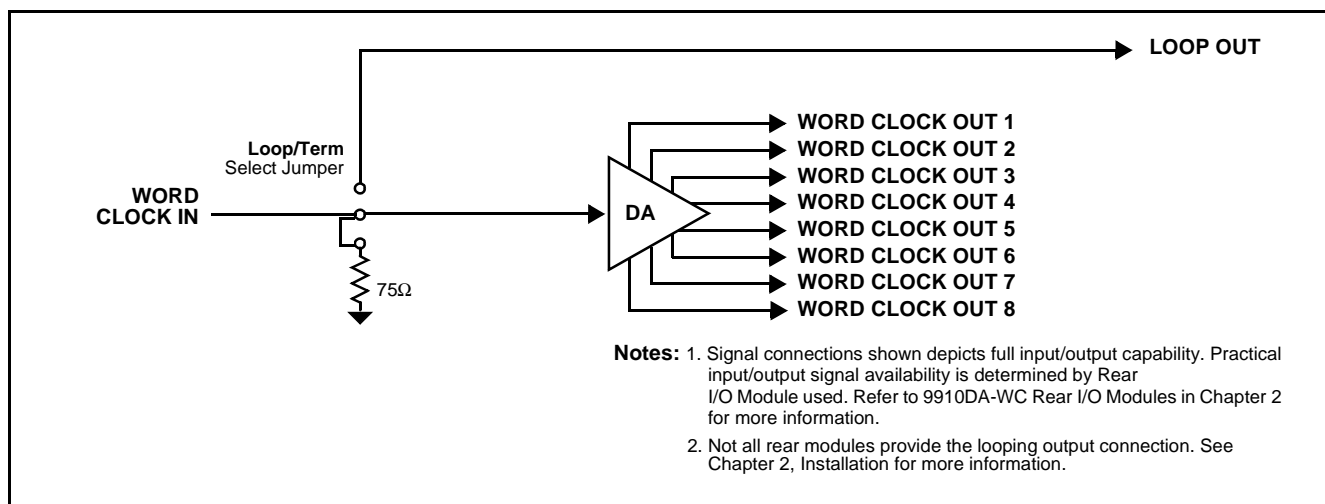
LOOP OUT

Loop/Term
Select Jumper

WORD CLOCK IN

75Ω

DA

WORD CLOCK OUT 1
WORD CLOCK OUT 2
WORD CLOCK OUT 3
WORD CLOCK OUT 4
WORD CLOCK OUT 5
WORD CLOCK OUT 6
WORD CLOCK OUT 7
WORD CLOCK OUT 8

Notes: 1. Signal connections shown depicts full input/output capability. Practical input/output signal availability is determined by Rear I/O Module used. Refer to 9910DA-WC Rear I/O Modules in Chapter 2 for more information.

2. Not all rear modules provide the looping output connection. See Chapter 2, Installation for more information.